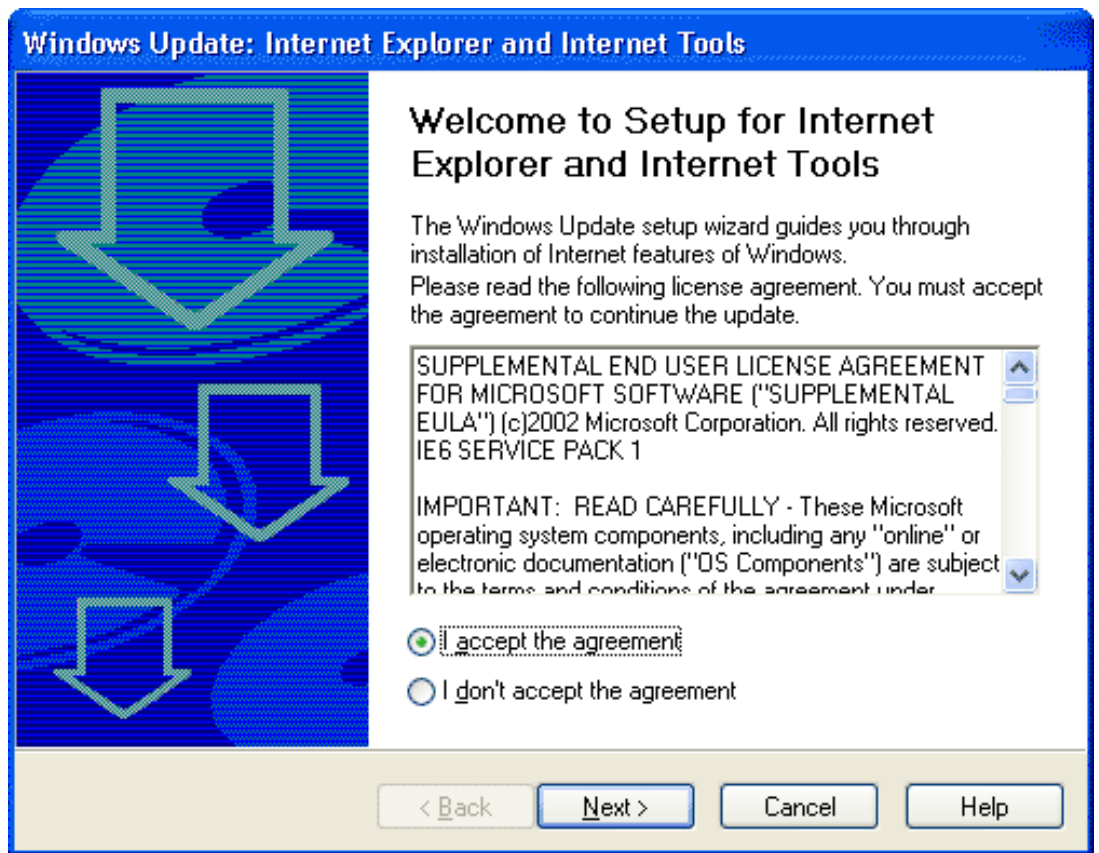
Windows Update: Internet Explorer and Internet Tools

Welcome to Setup for Internet Explorer and Internet Tools

The Windows Update setup wizard guides you through installation of Internet features of Windows.
Please read the following license agreement. You must accept the agreement to continue the update.

SUPPLEMENTAL END USER LICENSE AGREEMENT FOR MICROSOFT SOFTWARE ("SUPPLEMENTAL EULA") (c)2002 Microsoft Corporation. All rights reserved. IE6 SERVICE PACK 1

IMPORTANT: READ CAREFULLY - These Microsoft operating system components, including any "online" or electronic documentation ("OS Components") are subject to the terms and conditions of the agreement under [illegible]

I accept the agreement

I don't accept the agreement

< Back

Next >

Cancel

Help